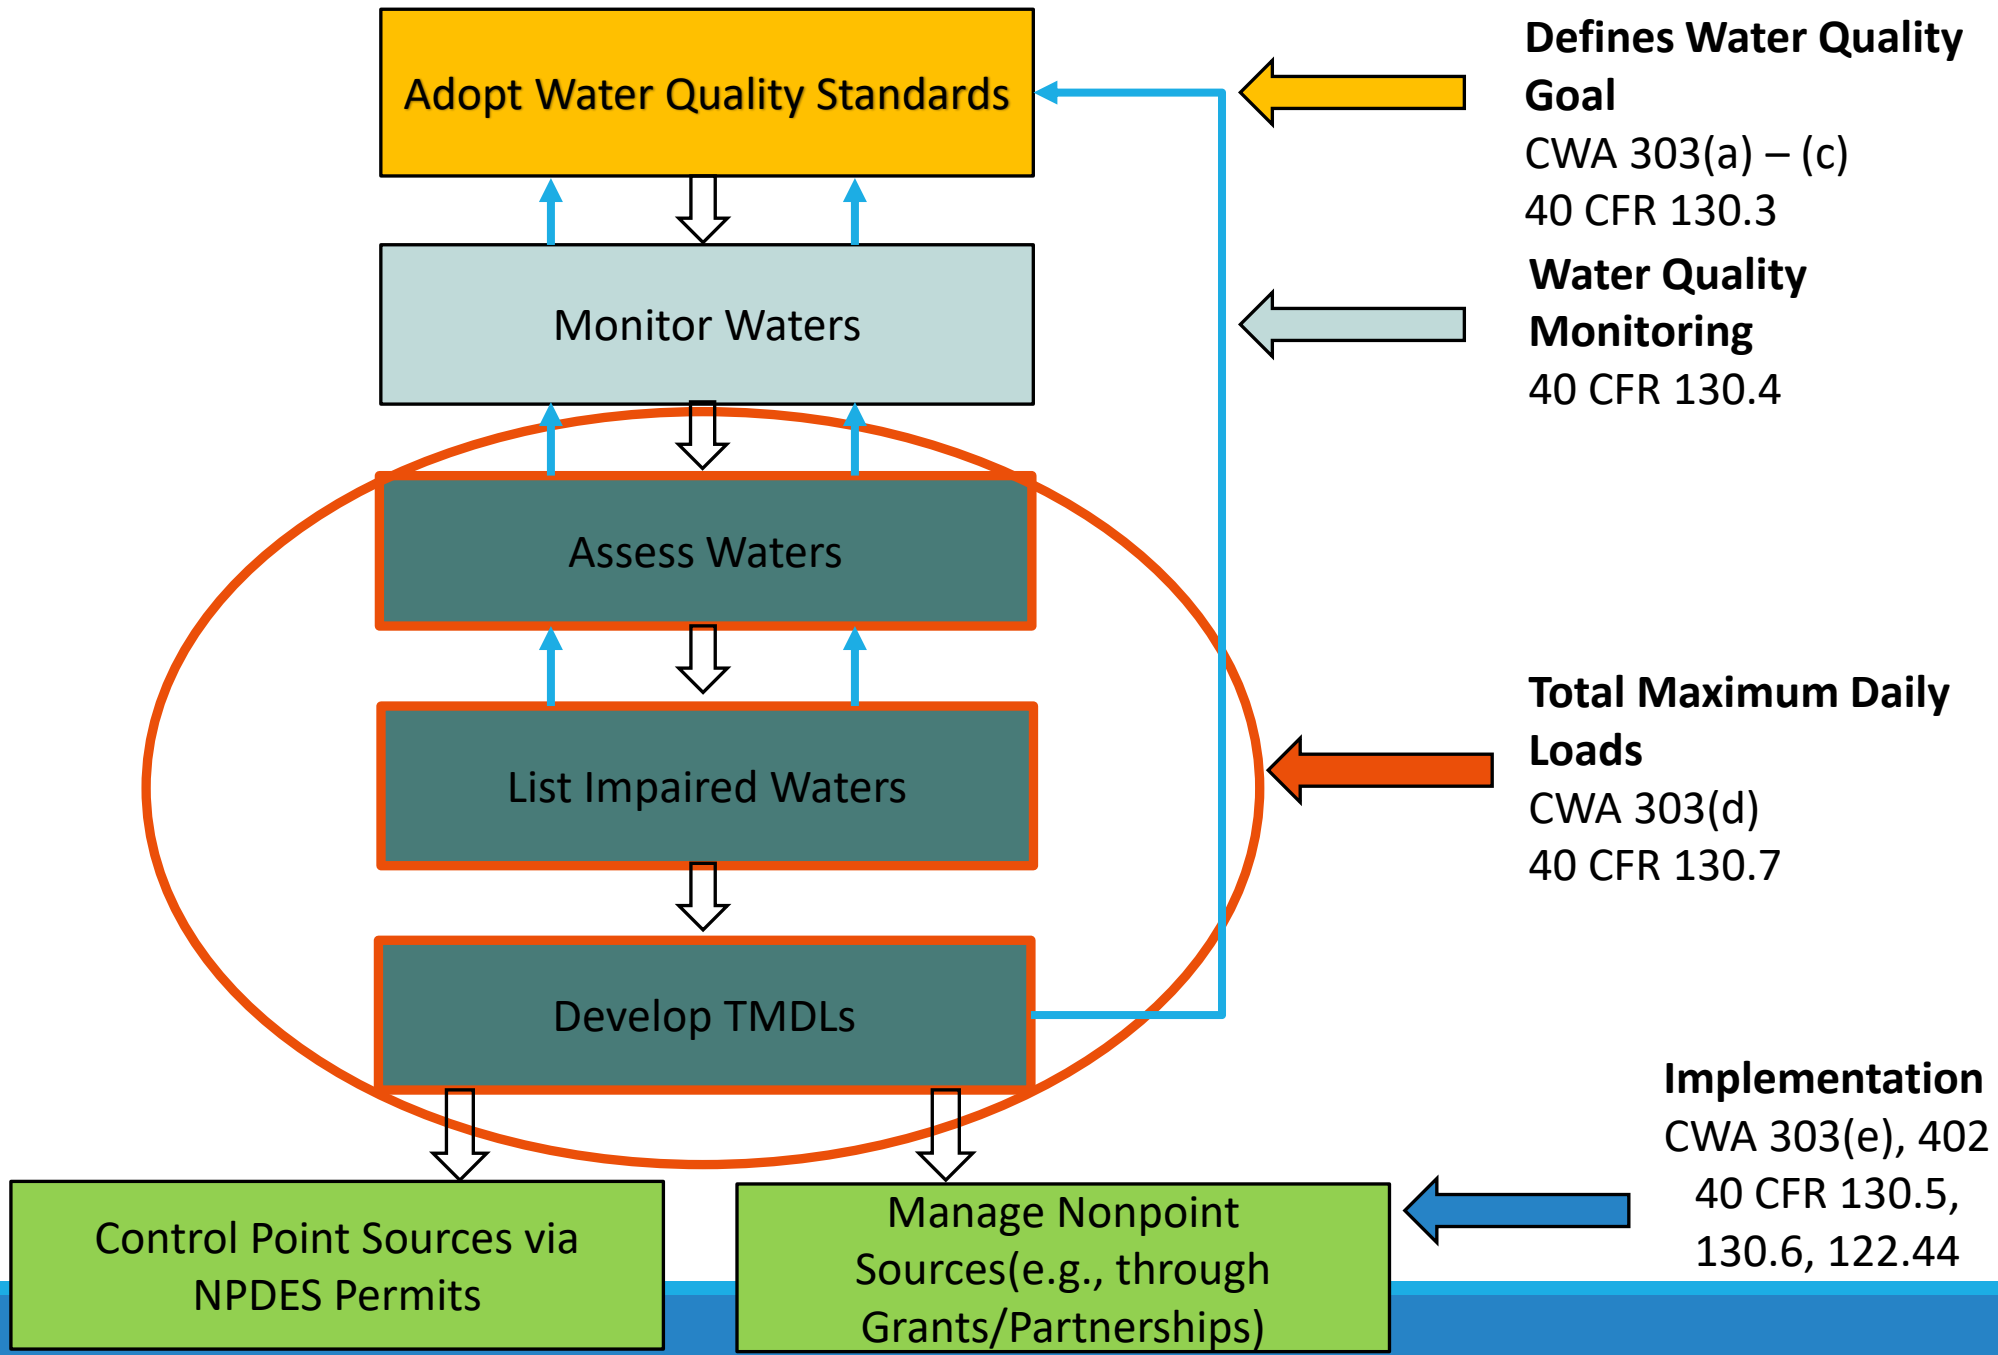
Adopt Water Quality Standards

Defines Water Quality Goal
CWA 303(a) – (c)
40 CFR 130.3

Monitor Waters

Water Quality Monitoring
40 CFR 130.4

Assess Waters

List Impaired Waters

Total Maximum Daily Loads
CWA 303(d)
40 CFR 130.7

Develop TMDLs

Implementation
CWA 303(e), 402
40 CFR 130.5, 130.6, 122.44

Control Point Sources via NPDES Permits

Manage Nonpoint Sources(e.g., through Grants/Partnerships)